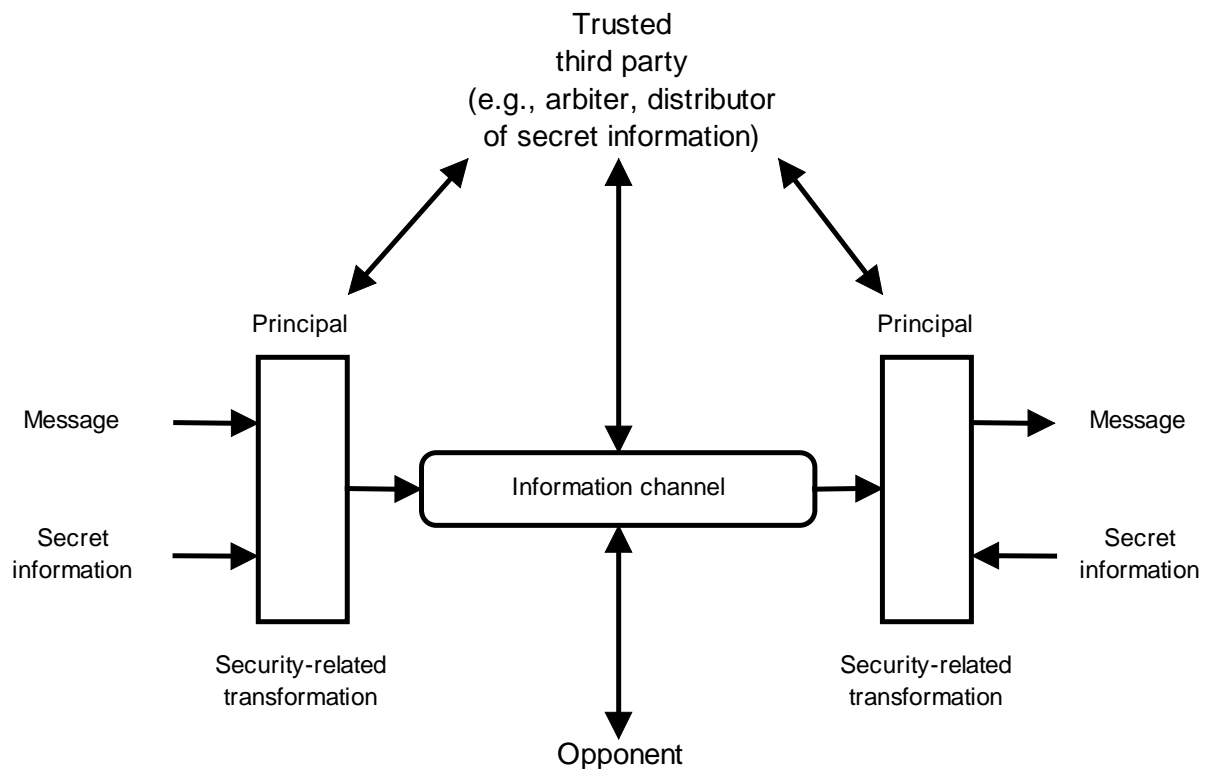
Trusted third party (e.g., arbiter, distributor of secret information)

Principal

Principal

Message

Secret information

Information channel

Message

Secret information

Security-related transformation

Security-related transformation

Opponent